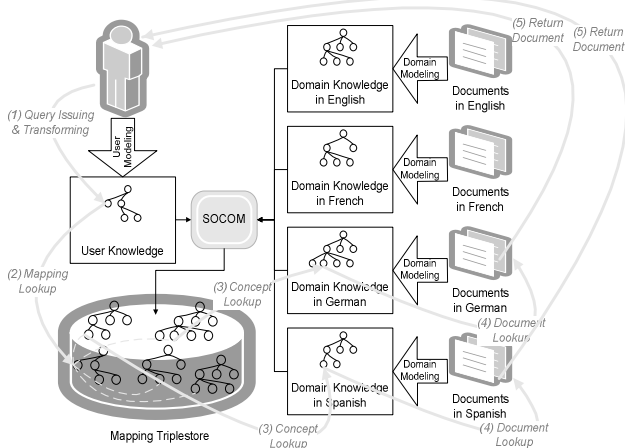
(5) Return Document

(5) Return Document

(1) Query Issuing & Transforming

User Modeling

User Knowledge

SOCOM

(2) Mapping Lookup

(3) Concept Lookup

Domain Knowledge in English

Domain Modeling

Documents in English

Domain Knowledge in French

Domain Modeling

Documents in French

Domain Knowledge in German

Domain Modeling

Documents in German

(4) Document Lookup

Domain Knowledge in Spanish

Domain Modeling

Documents in Spanish

Mapping Triplestore

(3) Concept Lookup

(4) Document Lookup